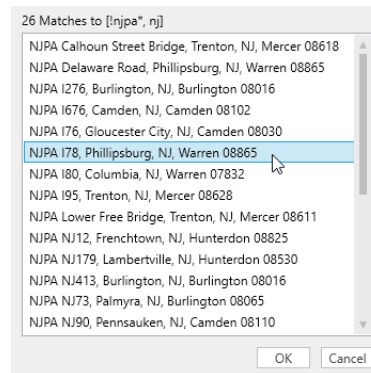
26 Matches to [!njpa*, nj]

NJPA Calhoun Street Bridge, Trenton, NJ, Mercer 08618
NJPA Delaware Road, Phillipsburg, NJ, Warren 08865
NJPA I276, Burlington, NJ, Burlington 08016
NJPA I676, Camden, NJ, Camden 08102
NJPA I76, Gloucester City, NJ, Camden 08030
NJPA I78, Phillipsburg, NJ, Warren 08865
NJPA I80, Columbia, NJ, Warren 07832
NJPA I95, Trenton, NJ, Mercer 08628
NJPA Lower Free Bridge, Trenton, NJ, Mercer 08611
NJPA NJ12, Frenchtown, NJ, Hunterdon 08825
NJPA NJ179, Lambertville, NJ, Hunterdon 08530
NJPA NJ413, Burlington, NJ, Burlington 08016
NJPA NJ73, Palmyra, NJ, Burlington 08065
NJPA NJ90, Pennsauken, NJ, Camden 08110

OK
Cancel